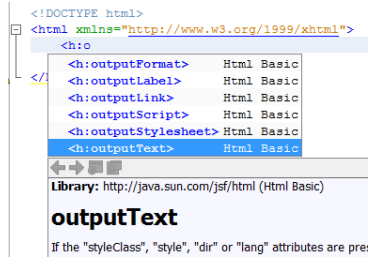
<!DOCTYPE html>
<html xmlns="http://www.w3.org/1999/xhtml">
<h:o
</h

| | |
|---|---|
| <h:outputFormat> | Html Basic |
| <h:outputLabel> | Html Basic |
| <h:outputLink> | Html Basic |
| <h:outputScript> | Html Basic |
| <h:outputStylesheet> | Html Basic |
| <h:outputText> | Html Basic |

Library: http://java.sun.com/jsf/html (Html Basic)

outputText

If the "styleClass", "style", "dir" or "lang" attributes are pres